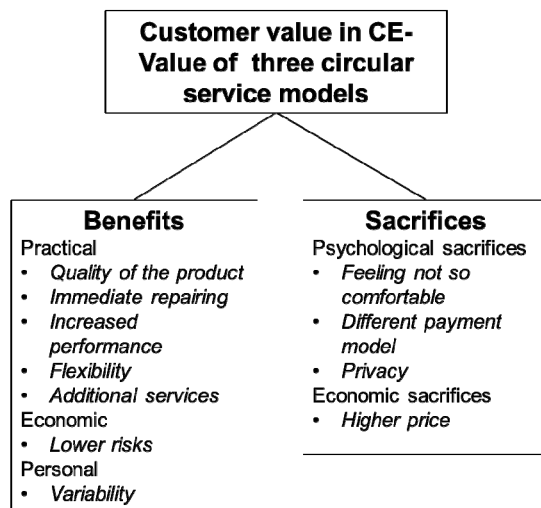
Customer value in CE-Value of three circular service models

Benefits
Practical
• Quality of the product
• Immediate repairing
• Increased performance
• Flexibility
• Additional services
Economic
• Lower risks
Personal
• Variability

Sacrifices
Psychological sacrifices
• Feeling not so comfortable
• Different payment model
• Privacy
Economic sacrifices
• Higher price